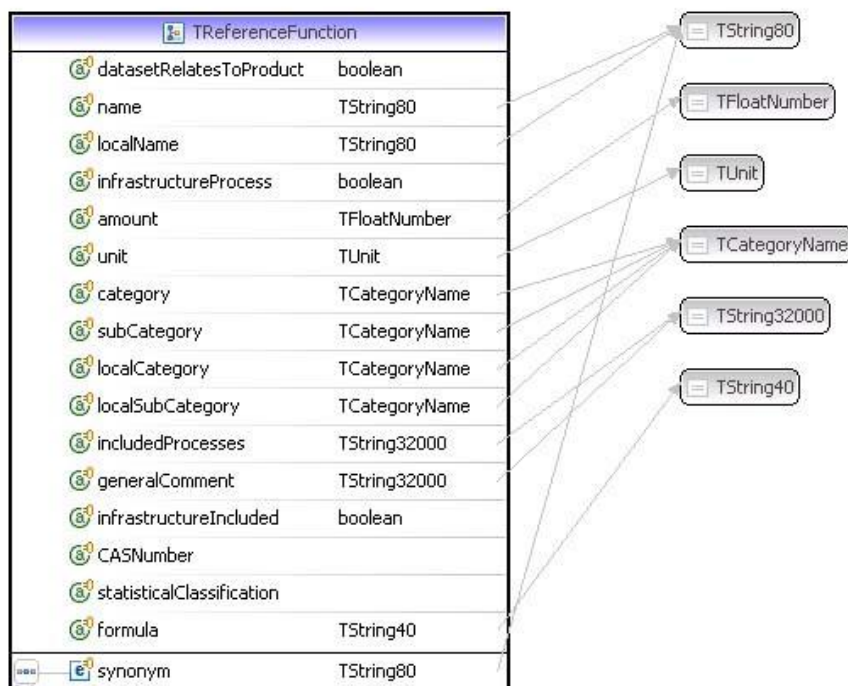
TReferenceFunction

| | |
|---|---|
| datasetRelatesToProduct | boolean |
| name | TString80 |
| localName | TString80 |
| infrastructureProcess | boolean |
| amount | TFloatNumber |
| unit | TUnit |
| category | TCategoryName |
| subCategory | TCategoryName |
| localCategory | TCategoryName |
| localSubCategory | TCategoryName |
| includedProcesses | TString32000 |
| generalComment | TString32000 |
| infrastructureIncluded | boolean |
| CASNumber | |
| statisticalClassification | |
| formula | TString40 |
| synonym | TString80 |

TString80

TFloatNumber

TUnit

TCategoryName

TString32000

TString40